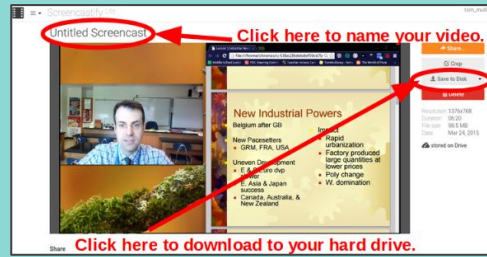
Screencastify

Untitled Screencast

Click here to name your video.

Share...

Crop

Save to Disk

Delete

Resolution 1376x768
Duration 06:20
File size 98.5 MB
Date Mar 24, 2015

stored on Drive

New Industrial Powers

Belgium after GB

New Pacesetters
GRM, FRA, USA

Uneven Development
E. & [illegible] dvp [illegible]
E. Asia & Japan success
Canada, Australia, & New Zealand

Impact
Rapid urbanization
Factory produced large quantities at lower prices
Poly change
W. domination

Share

Click here to download to your hard drive.